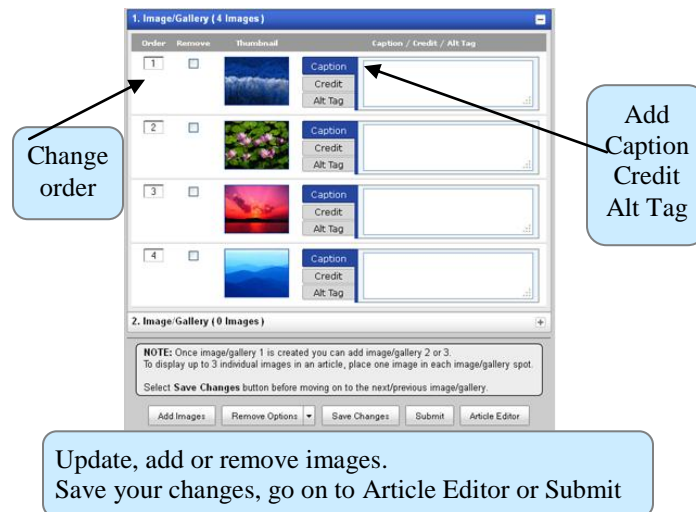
1. Image/Gallery ( 4 Images )

| Order | Remove | Thumbnail | Caption / Credit / Alt Tag |
|---|---|---|---|
| 1 | | | Caption Credit Alt Tag |
| 2 | | | Caption Credit Alt Tag |
| 3 | | | Caption Credit Alt Tag |
| 4 | | | Caption Credit Alt Tag |

Change order

Add Caption Credit Alt Tag

2. Image/Gallery ( 0 Images )

NOTE: Once image/gallery 1 is created you can add image/gallery 2 or 3.
To display up to 3 individual images in an article, place one image in each image/gallery spot.

Select Save Changes button before moving on to the next/previous image/gallery.

Add Images | Remove Options | Save Changes | Submit | Article Editor

Update, add or remove images.
Save your changes, go on to Article Editor or Submit